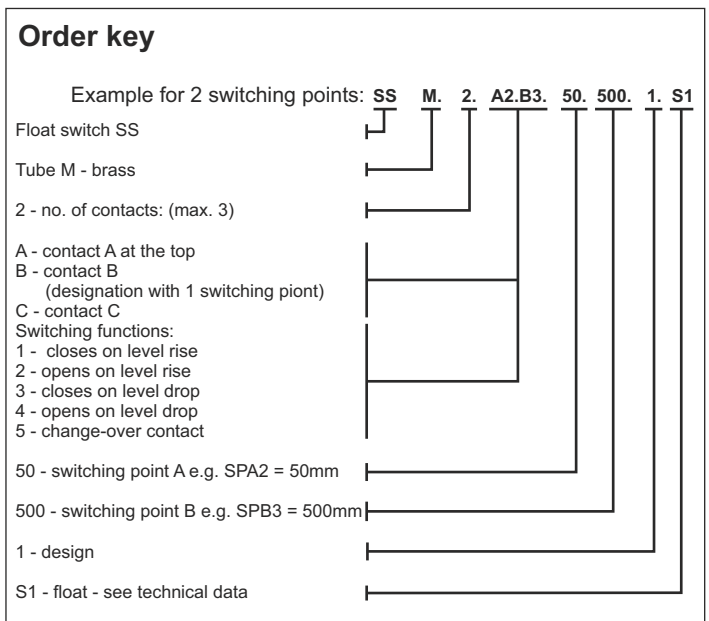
Order key

Example for 2 switching points: SS M. 2. A2.B3. 50. 500. 1. S1

Float switch SS

Tube M - brass

2 - no. of contacts: (max. 3)

A - contact A at the top
B - contact B
(designation with 1 switching piont)
C - contact C
Switching functions:
1 - closes on level rise
2 - opens on level rise
3 - closes on level drop
4 - opens on level drop
5 - change-over contact

50 - switching point A e.g. SPA2 = 50mm

500 - switching point B e.g. SPB3 = 500mm

1 - design

S1 - float - see technical data